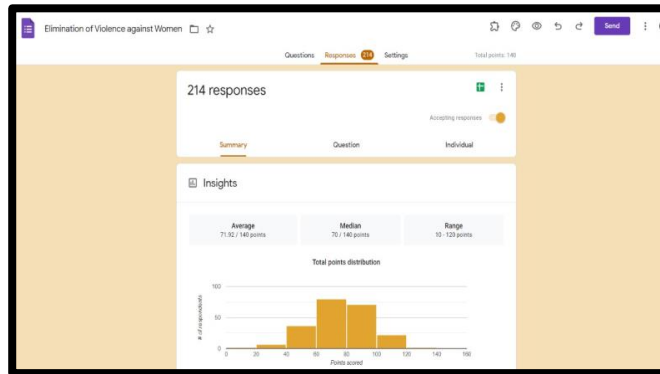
Elimination of Violence against Women

Send

Questions Responses 214 Settings

Total points: 140

214 responses

Accepting responses

Summary Question Individual

Insights

Average
71.92 / 140 points

Median
70 / 140 points

Range
10 - 120 points

Total points distribution

100
50
0

# of respondents

0 20 40 60 80 100 120 140 160

Points scored